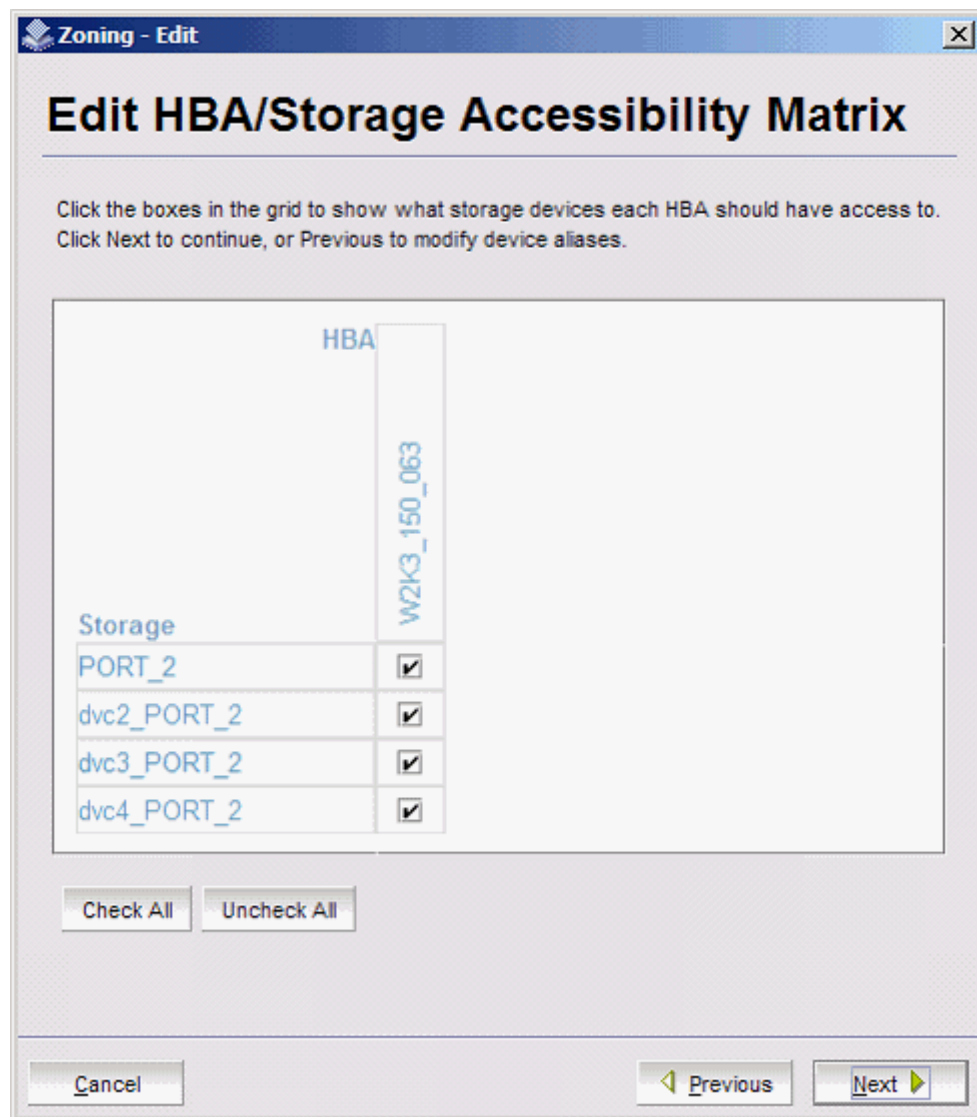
Zoning - Edit

Edit HBA/Storage Accessibility Matrix

Click the boxes in the grid to show what storage devices each HBA should have access to. Click Next to continue, or Previous to modify device aliases.

HBA

| Storage | W2K3_150_063 |
|---|---|
| PORT_2 | ✓ |
| dvc2_PORT_2 | ✓ |
| dvc3_PORT_2 | ✓ |
| dvc4_PORT_2 | ✓ |

Check All
Uncheck All

Cancel
Previous
Next